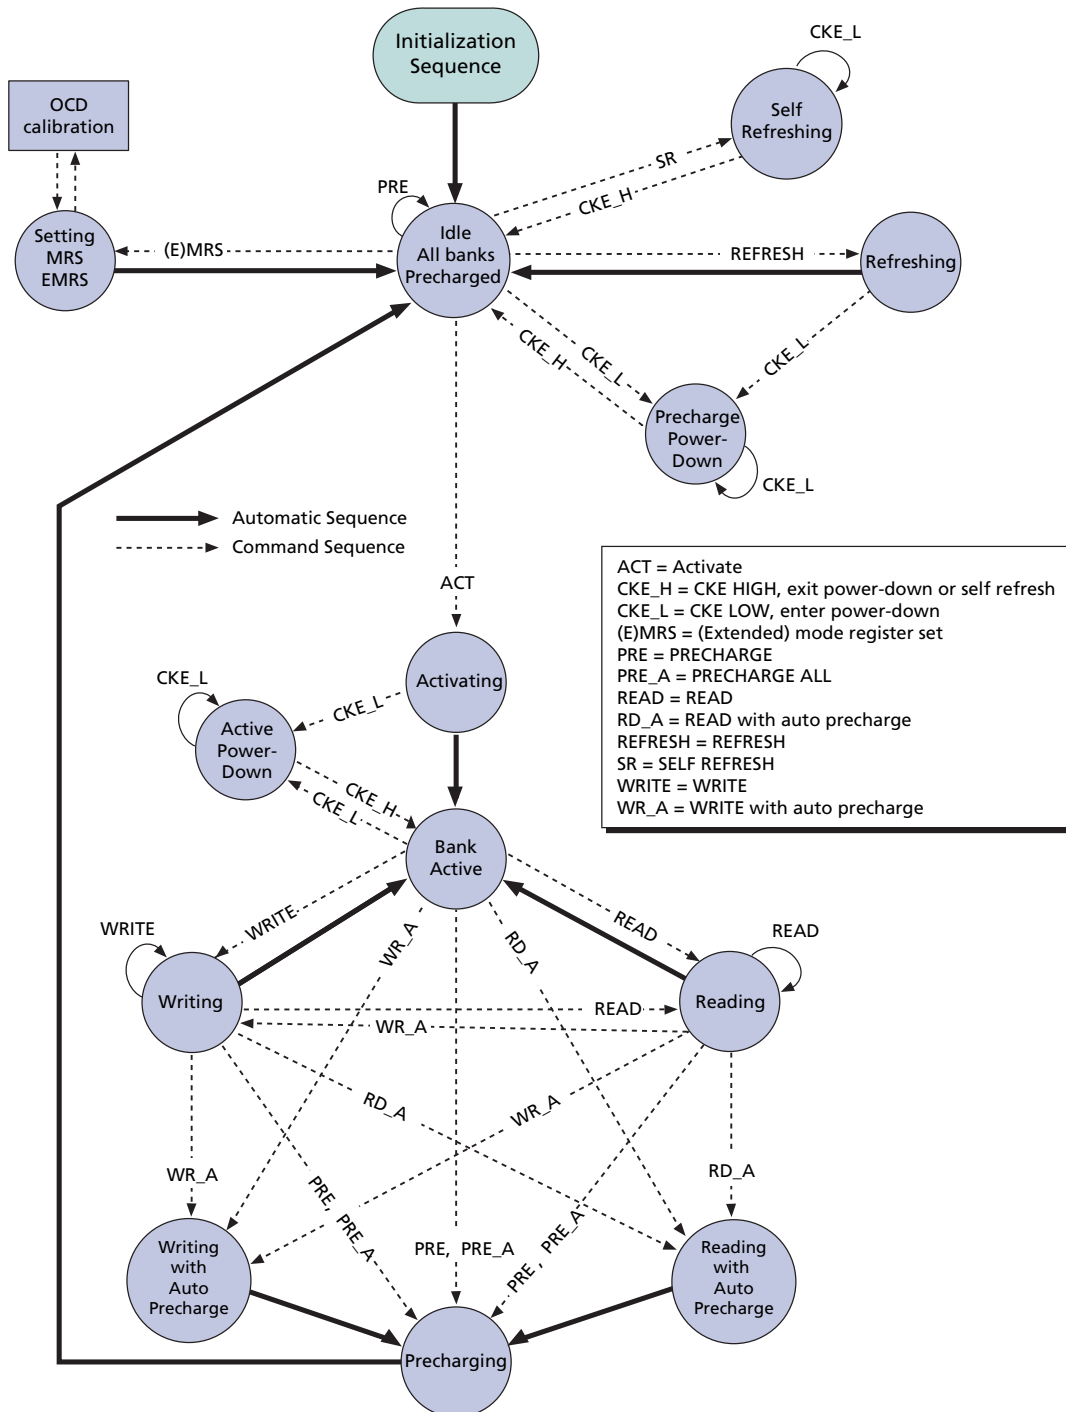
Initialization Sequence

CKE_L

OCD calibration

Self Refreshing

SR

CKE_H

PRE

Setting MRS EMRS

(E)MRS

Idle All banks Precharged

REFRESH

Refreshing

CKE_H

CKE_L

CKE_L

Precharge Power-Down

CKE_L

Automatic Sequence

Command Sequence

ACT = Activate
CKE_H = CKE HIGH, exit power-down or self refresh
CKE_L = CKE LOW, enter power-down
(E)MRS = (Extended) mode register set
PRE = PRECHARGE
PRE_A = PRECHARGE ALL
READ = READ
RD_A = READ with auto precharge
REFRESH = REFRESH
SR = SELF REFRESH
WRITE = WRITE
WR_A = WRITE with auto precharge

ACT

CKE_L

Activating

Active Power-Down

CKE_L

CKE_H

CKE_L

Bank Active

WRITE

WRITE

WR_A

RD_A

READ

READ

Writing

READ

Reading

WR_A

RD_A

WR_A

WR_A

RD_A

PRE, PRE_A

PRE, PRE_A

PRE, PRE_A

Writing with Auto Precharge

Reading with Auto Precharge

Precharging